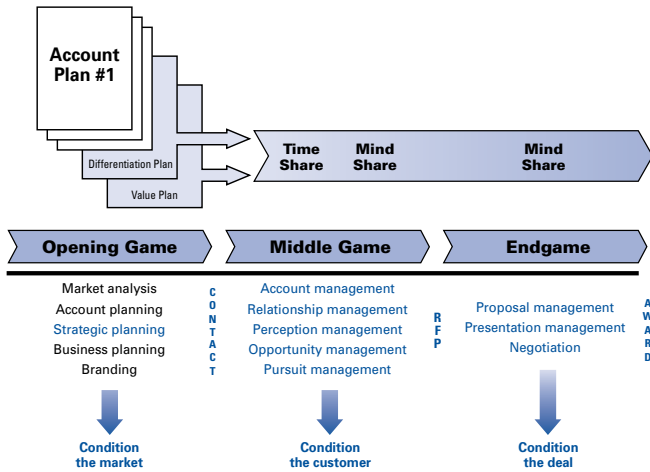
Account Plan #1

Differentiation Plan

Value Plan

Time Share

Mind Share

Mind Share

Opening Game

Middle Game

Endgame

Market analysis
Account planning
Strategic planning
Business planning
Branding

C O N T A C T

Account management
Relationship management
Perception management
Opportunity management
Pursuit management

R F P

Proposal management
Presentation management
Negotiation

A W A R D

Condition the market

Condition the customer

Condition the deal